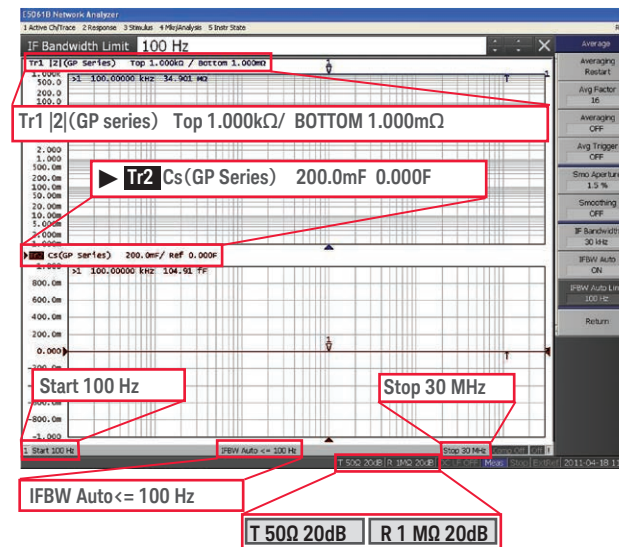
E5061B Network Analyzer
1 Active Ch/Trace 2 Response 3 Stimulus 4 Mkr/Analysis 5 Instr State

IF Bandwidth Limit 100 Hz

Tr1 |Z|(GP Series) Top 1.000kΩ / Bottom 1.000mΩ
1.000k
500.0
200.0
100.0
>1 100.00000 kHz 34.901 mΩ
T
1

Tr1 |Z|(GP series) Top 1.000kΩ/ BOTTOM 1.000mΩ

2.000
1.000
500.0m
200.0m
100.0m
50.00m
20.00m
10.00m
5.000m

▶ Tr2 Cs(GP Series) 200.0mF 0.000F

Tr2 Cs(GP Series) 200.0mF/ Ref 0.000F
1.000
>1 100.00000 kHz 104.91 fF
800.0m
600.0m
400.0m
200.0m
0.000
T
-800.0m
-1.000

Start 100 Hz
Stop 30 MHz

1 Start 100 Hz
IFBW Auto <= 100 Hz
Stop 30 MHz

IFBW Auto<= 100 Hz

T 50Ω 20dB R 1MΩ 20dB
Meas
2011-04-18 11

T 50Ω 20dB
R 1 MΩ 20dB

Average
Averaging Restart
Avg Factor 16
Averaging OFF
Avg Trigger OFF
Smo Aperture 1.5 %
Smoothing OFF
IF Bandwidth 30 kHz
IFBW Auto ON
IFBW Auto Lim 100 Hz
Return